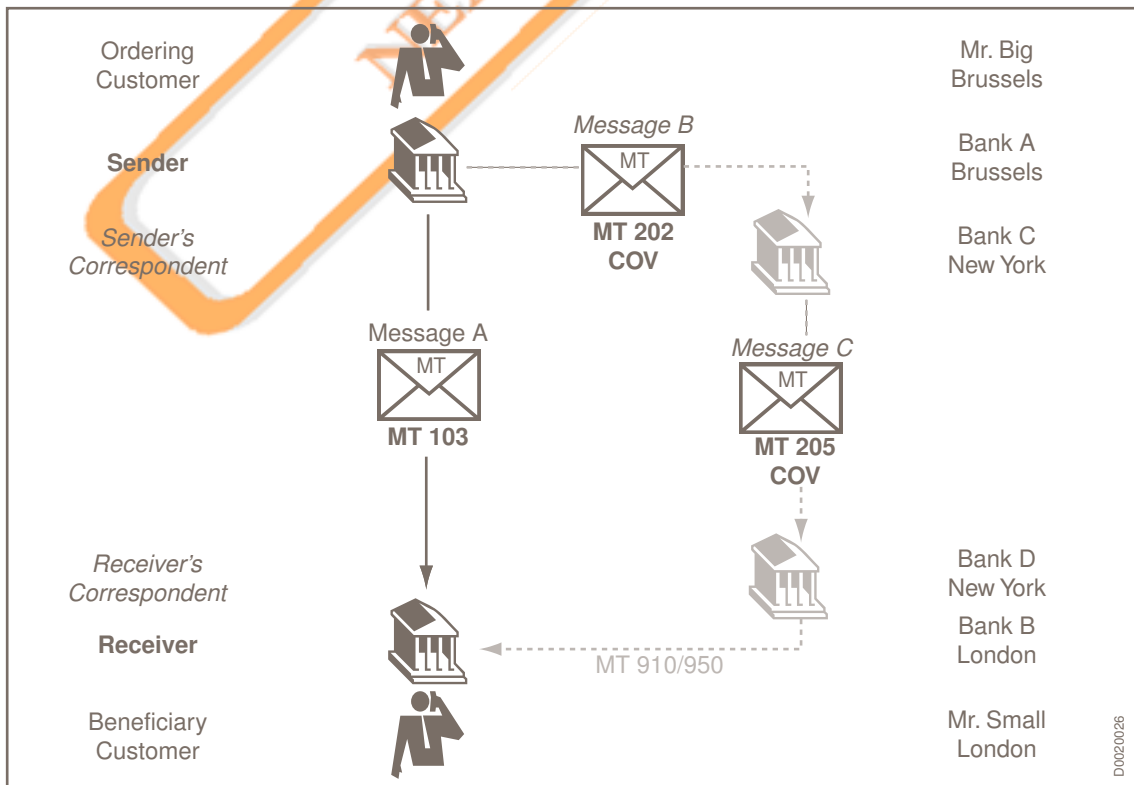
Ordering Customer

Mr. Big Brussels

Message B

Sender

MT

Bank A Brussels

MT 202 COV

Sender's Correspondent

Bank C New York

Message A

MT

Message C

MT 103

MT

MT 205 COV

Receiver's Correspondent

Bank D New York

Receiver

Bank B London

MT 910/950

Beneficiary Customer

Mr. Small London

D0020026